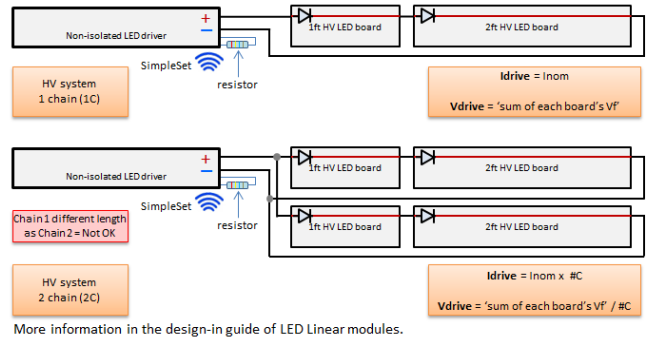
Non-isolated LED driver

+

−

1ft HV LED board

2ft HV LED board

SimpleSet

resistor

HV system
1 chain (1C)

Idrive = Inom

Vdrive = 'sum of each board's Vf'

Non-isolated LED driver

+

−

1ft HV LED board

2ft HV LED board

SimpleSet

resistor

1ft HV LED board

2ft HV LED board

Chain 1 different length as Chain 2 = Not OK

HV system
2 chain (2C)

Idrive = Inom x #C

Vdrive = 'sum of each board's Vf' / #C

More information in the design-in guide of LED Linear modules.